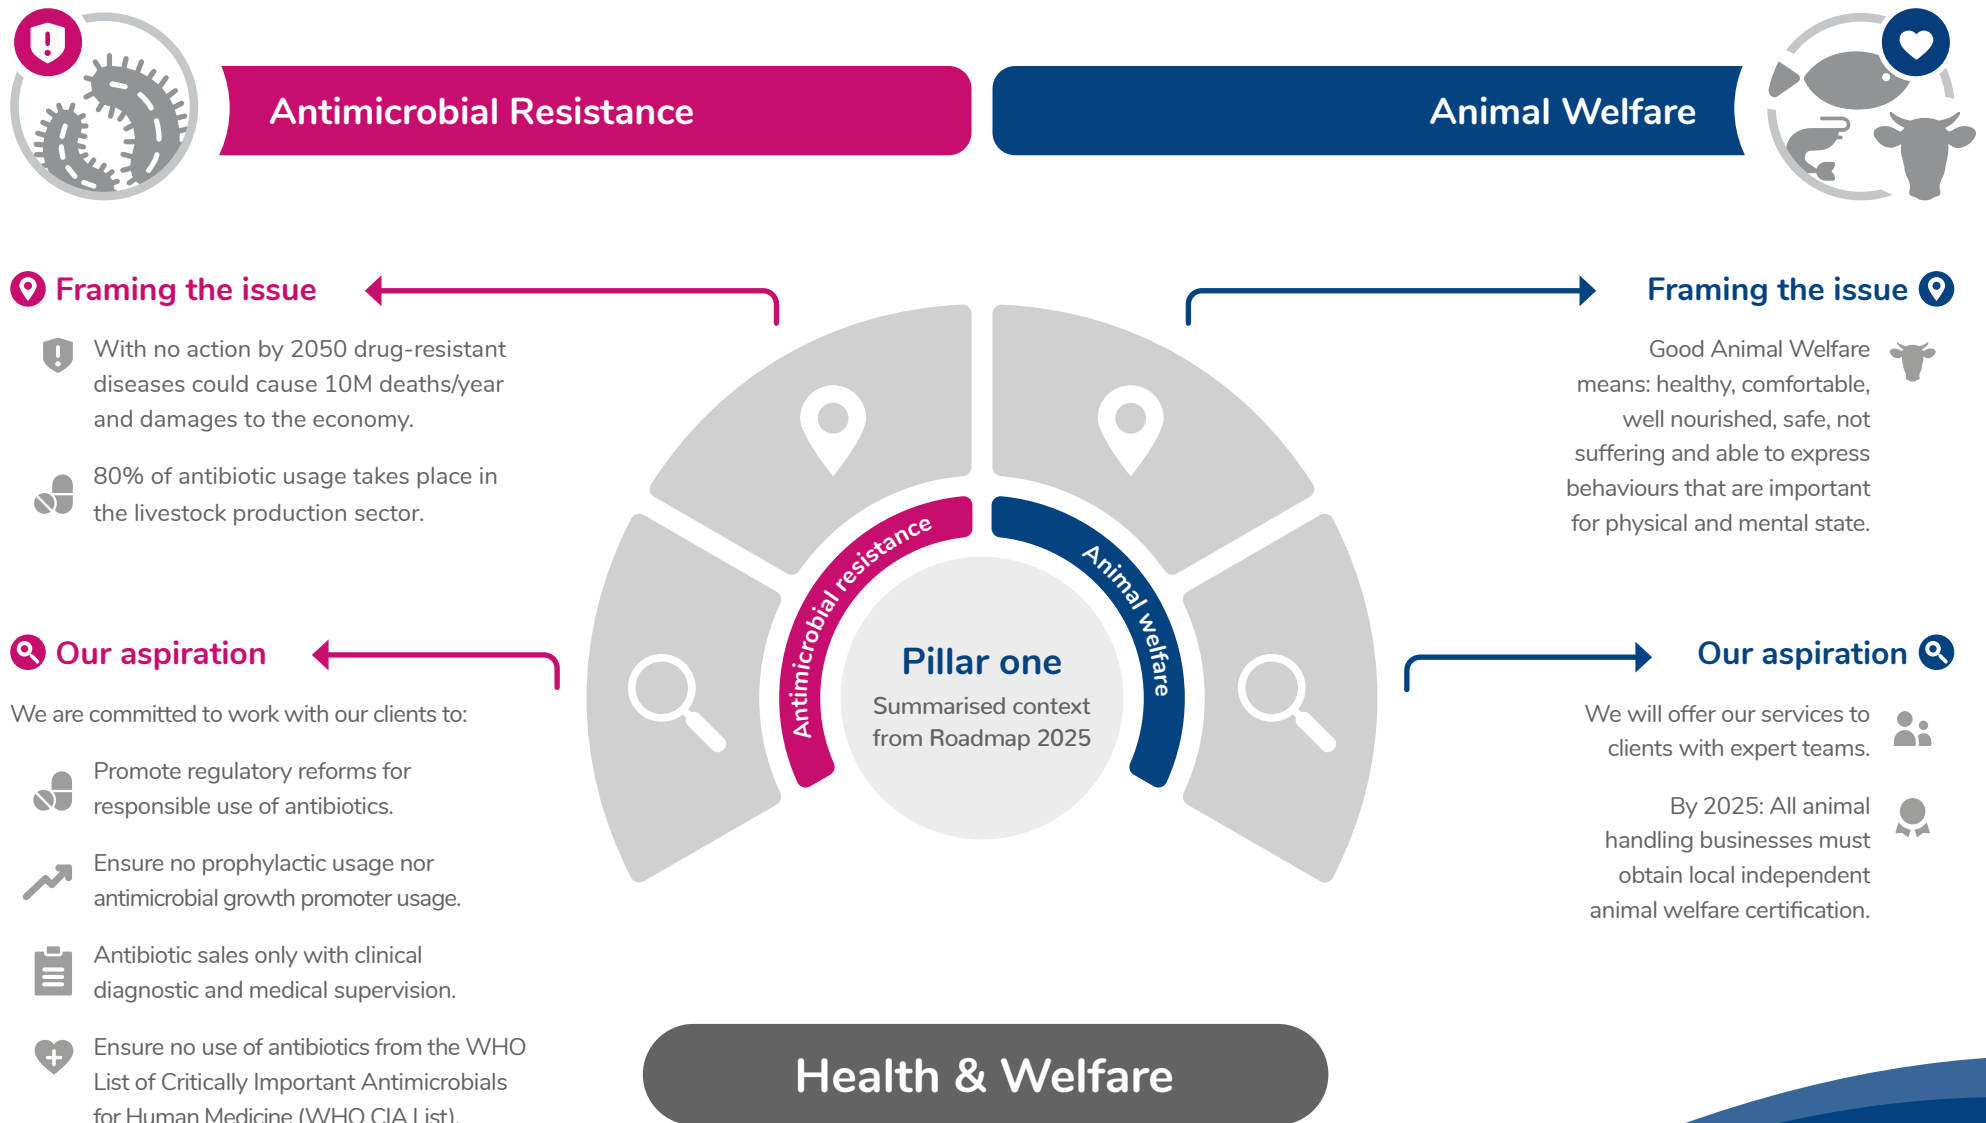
Antimicrobial Resistance

Animal Welfare

Framing the issue

With no action by 2050 drug-resistant diseases could cause 10M deaths/year and damages to the economy.

80% of antibiotic usage takes place in the livestock production sector.

Our aspiration

We are committed to work with our clients to:

Promote regulatory reforms for responsible use of antibiotics.

Ensure no prophylactic usage nor antimicrobial growth promoter usage.

Antibiotic sales only with clinical diagnostic and medical supervision.

Ensure no use of antibiotics from the WHO List of Critically Important Antimicrobials for Human Medicine (WHO CIA List).

Antimicrobial resistance

Animal welfare

Pillar one

Summarised context from Roadmap 2025

Framing the issue

Good Animal Welfare means: healthy, comfortable, well nourished, safe, not suffering and able to express behaviours that are important for physical and mental state.

Our aspiration

We will offer our services to clients with expert teams.

By 2025: All animal handling businesses must obtain local independent animal welfare certification.

Health & Welfare